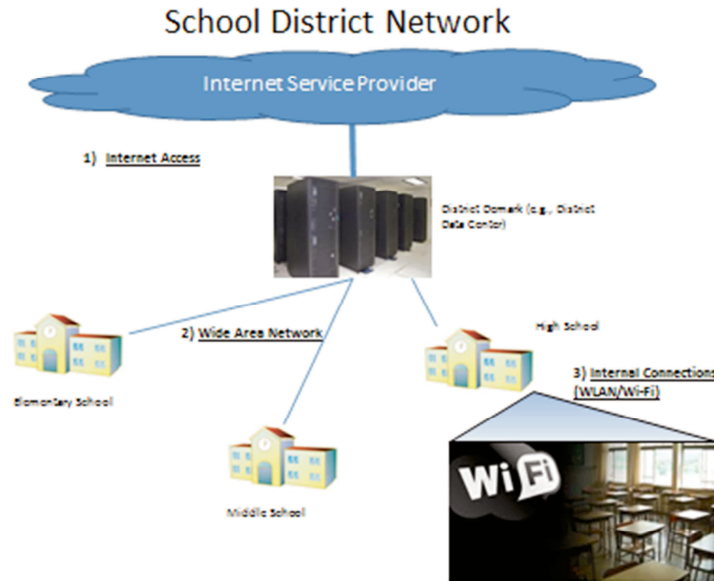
School District Network

Internet Service Provider

1) Internet Access

District Demark (e.g., District Data Center)

2) Wide Area Network

High School

Elementary School

3) Internal Connections (WLAN/Wi-Fi)

Middle School

WiFi